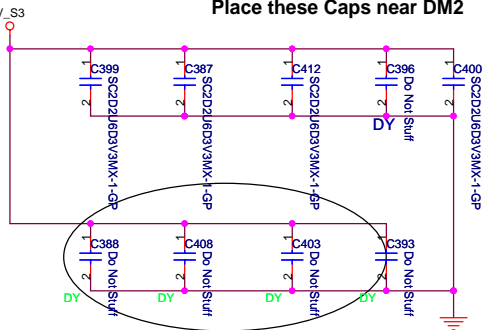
V_S3

Place these Caps near DM2

1 C399 2 SC2D2U6D3V3MX-1-GP
1 C387 2 SC2D2U6D3V3MX-1-GP
1 C412 2 SC2D2U6D3V3MX-1-GP
1 C396 2 Do Not Stuff
DY
C400 SC2D2U6D3V3MX-1-GP

1 C388 2 Do Not Stuff
DY
1 C408 2 Do Not Stuff
DY
1 C403 2 Do Not Stuff
DY
1 C393 2 Do Not Stuff
DY